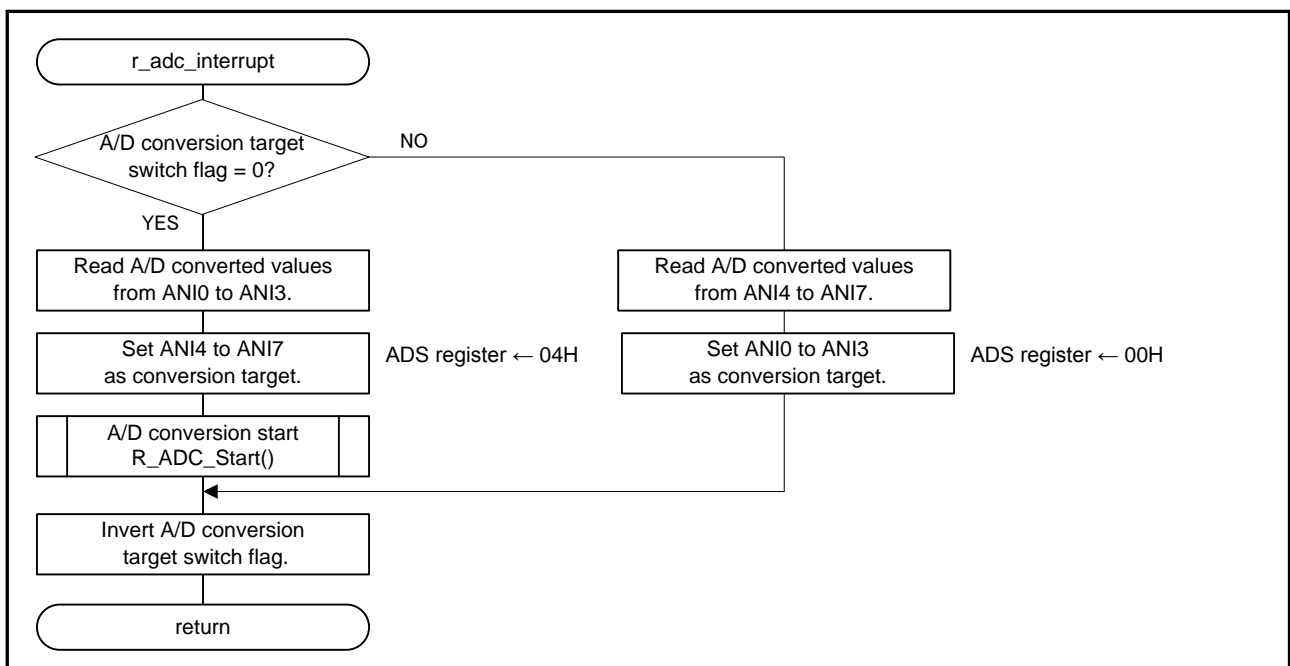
r_adc_interrupt

A/D conversion target switch flag = 0?

NO

YES

Read A/D converted values from ANI0 to ANI3.

Read A/D converted values from ANI4 to ANI7.

Set ANI4 to ANI7 as conversion target.

ADS register ← 04H

Set ANI0 to ANI3 as conversion target.

ADS register ← 00H

A/D conversion start R_ADC_Start()

Invert A/D conversion target switch flag.

return